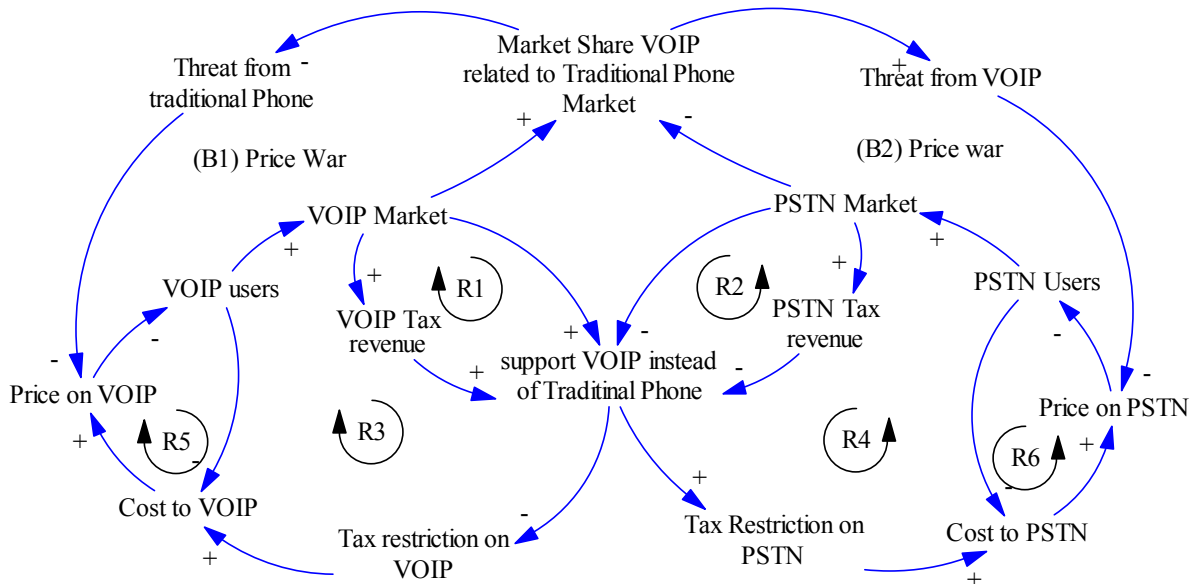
Market Share VOIP related to Traditional Phone Market

Threat from traditional Phone -

+ Threat from VOIP

(B1) Price War

(B2) Price war

+

-

VOIP Market

PSTN Market

+

+

VOIP users

PSTN Users

+

R1

R2

+

VOIP Tax revenue

PSTN Tax revenue

-

-

+

-

support VOIP instead of Traditinal Phone

+

-

Price on VOIP

-

Price on PSTN

+

R5

-

R3

R4

R6

+

-

+

+

Cost to VOIP

-

Cost to PSTN

Tax restriction on VOIP

Tax Restriction on PSTN

+

+